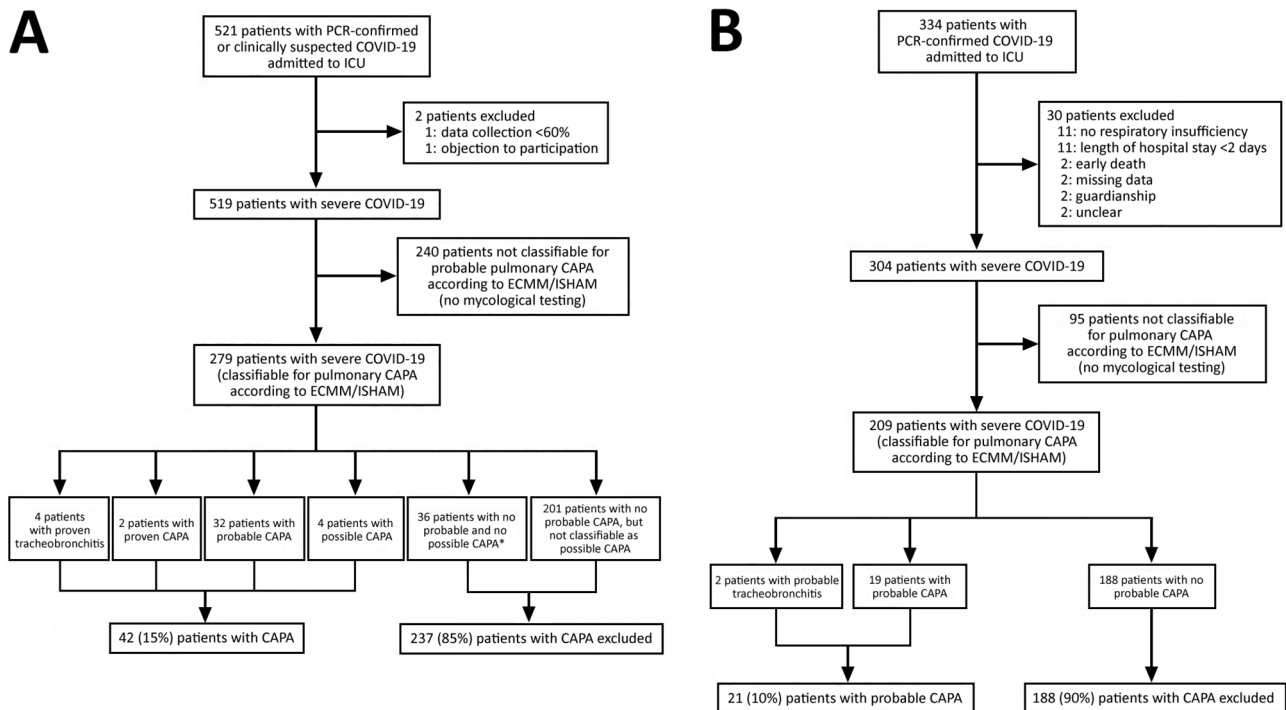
A

521 patients with PCR-confirmed or clinically suspected COVID-19 admitted to ICU

2 patients excluded
1: data collection <60%
1: objection to participation

519 patients with severe COVID-19

240 patients not classifiable for probable pulmonary CAPA according to ECMM/ISHAM (no mycological testing)

279 patients with severe COVID-19 (classifiable for pulmonary CAPA according to ECMM/ISHAM)

4 patients with proven tracheobronchitis

2 patients with proven CAPA

32 patients with probable CAPA

4 patients with possible CAPA

36 patients with no probable and no possible CAPA*

201 patients with no probable CAPA, but not classifiable as possible CAPA

42 (15%) patients with CAPA

237 (85%) patients with CAPA excluded

B

334 patients with PCR-confirmed COVID-19 admitted to ICU

30 patients excluded
11: no respiratory insufficiency
11: length of hospital stay <2 days
2: early death
2: missing data
2: guardianship
2: unclear

304 patients with severe COVID-19

95 patients not classifiable for pulmonary CAPA according to ECMM/ISHAM (no mycological testing)

209 patients with severe COVID-19 (classifiable for pulmonary CAPA according to ECMM/ISHAM)

2 patients with probable tracheobronchitis

19 patients with probable CAPA

188 patients with no probable CAPA

21 (10%) patients with probable CAPA

188 (90%) patients with CAPA excluded